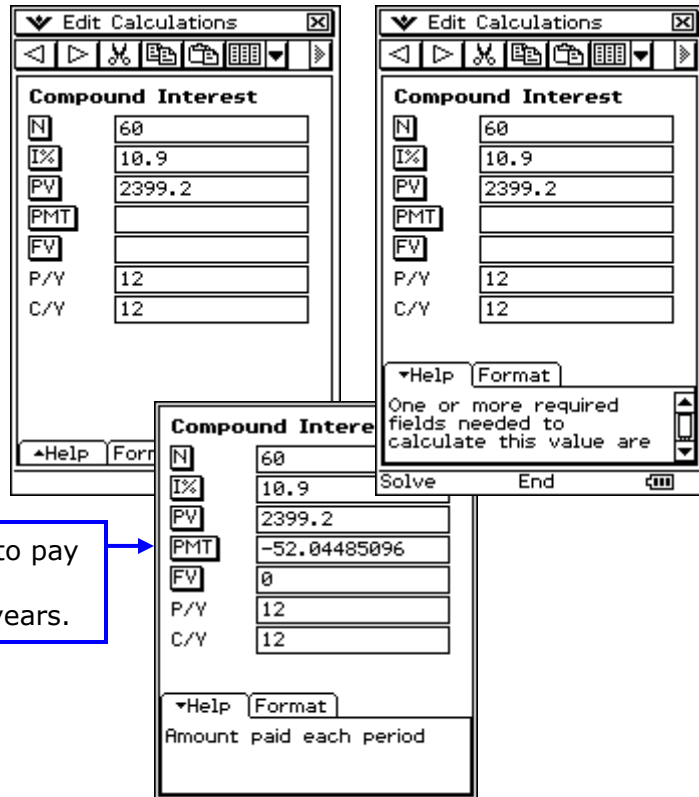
Edit Calculations

Compound Interest

N 60

I% 10.9

PV 2399.2

PMT

FV

P/Y 12

C/Y 12

▲Help Form

Edit Calculations

Compound Interest

N 60

I% 10.9

PV 2399.2

PMT

FV

P/Y 12

C/Y 12

▼Help Format

One or more required fields needed to calculate this value are

Solve End

o pay

years.

Compound Intere

N 60

I% 10.9

PV 2399.2

PMT -52.04485096

FV 0

P/Y 12

C/Y 12

▼Help Format

Amount paid each period